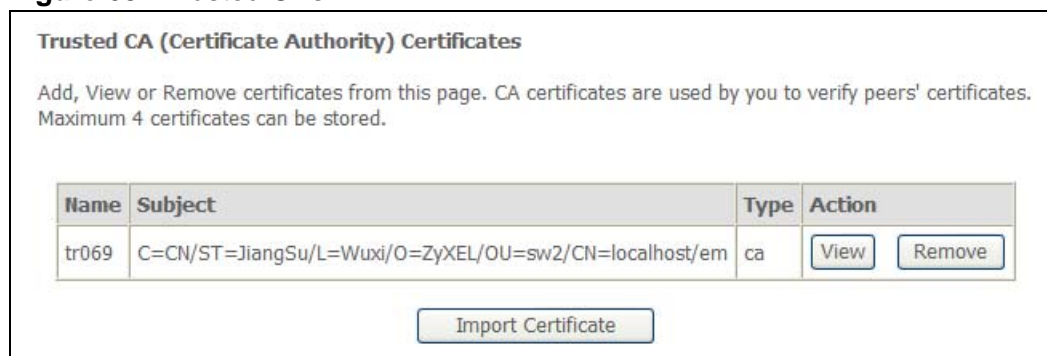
Trusted CA (Certificate Authority) Certificates

Add, View or Remove certificates from this page. CA certificates are used by you to verify peers' certificates. Maximum 4 certificates can be stored.

| Name | Subject | Type | Action |
|---|---|---|---|
| tr069 | C=CN/ST=JiangSu/L=Wuxi/O=ZyXEL/OU=sw2/CN=localhost/em | ca | View Remove |

Import Certificate